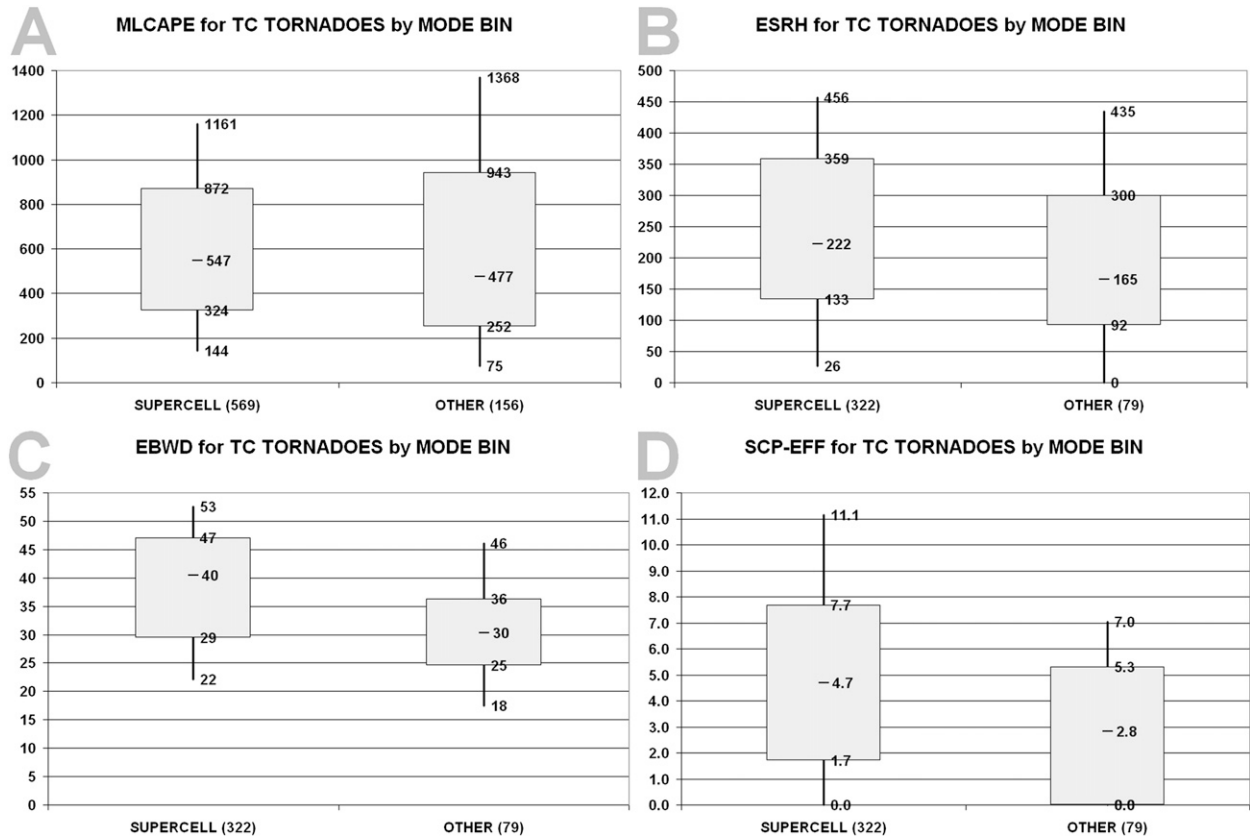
A

MLCAPE for TC TORNADOES by MODE BIN

1400
1200
1000
800
600
400
200
0

1161
872
547
324
144

1368
943
477
252
75

SUPERCELL (569)
OTHER (156)

B

ESRH for TC TORNADOES by MODE BIN

500
450
400
350
300
250
200
150
100
50
0

456
359
222
133
26

435
300
165
92
0

SUPERCELL (322)
OTHER (79)

C

EBWD for TC TORNADOES by MODE BIN

55
50
45
40
35
30
25
20
15
10
5
0

53
47
40
29
22

46
36
30
25
18

SUPERCELL (322)
OTHER (79)

D

SCP-EFF for TC TORNADOES by MODE BIN

12.0
11.0
10.0
9.0
8.0
7.0
6.0
5.0
4.0
3.0
2.0
1.0
0.0

11.1
7.7
4.7
1.7
0.0

7.0
5.3
2.8
0.0

SUPERCELL (322)
OTHER (79)